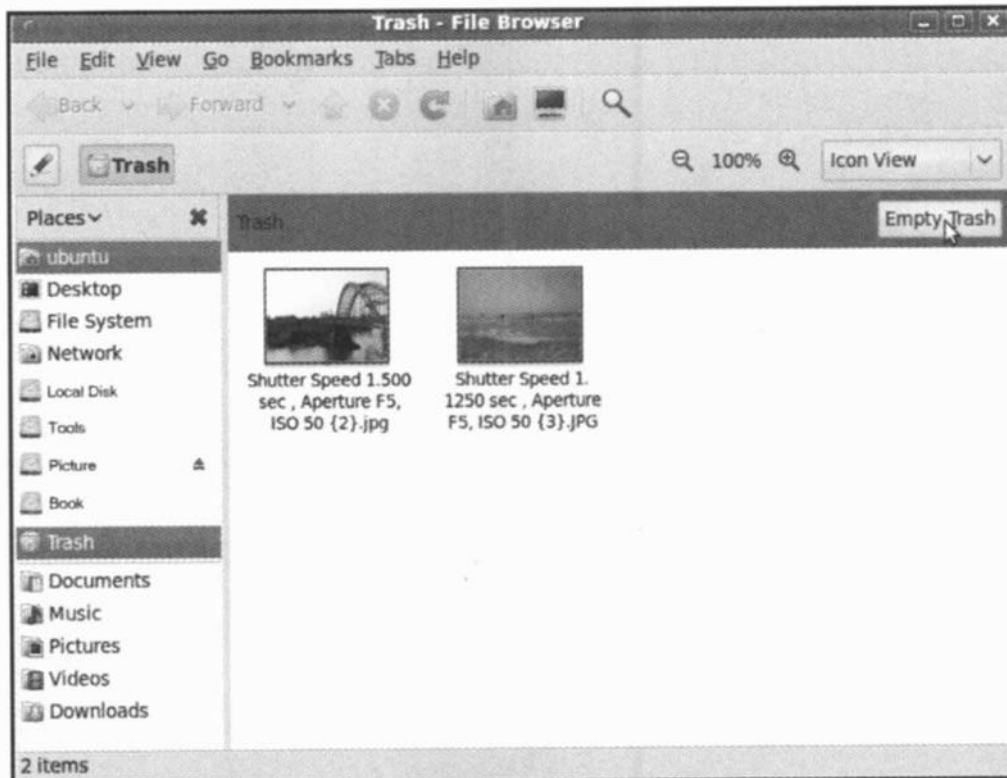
Trash - File Browser

File Edit View Go Bookmarks Tabs Help

Back Forward

Trash

100% Icon View

Places

Trash

Empty Trash

ubuntu
Desktop
File System
Network
Local Disk
Tools
Picture
Book
Trash
Documents
Music
Pictures
Videos
Downloads

Shutter Speed 1.500 sec , Aperture F5, ISO 50 {2}.jpg

Shutter Speed 1. 1250 sec , Aperture F5, ISO 50 {3}.JPG

2 items